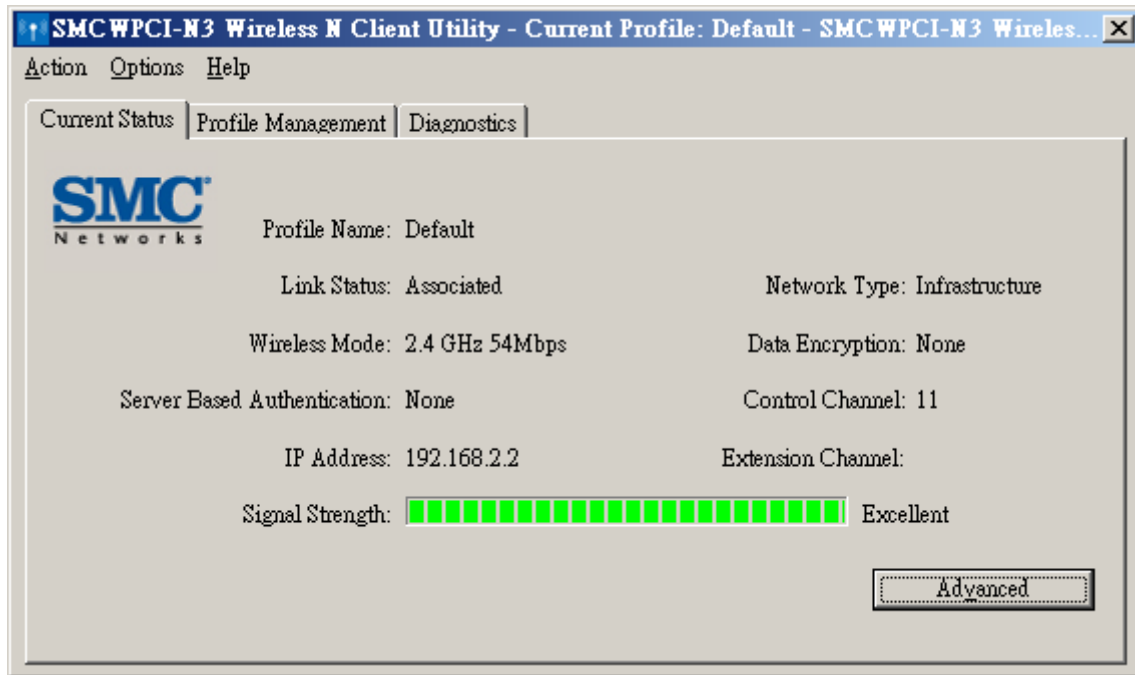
SMCWPCI-N3 Wireless N Client Utility - Current Profile: Default - SMCWPCI-N3 Wireles...

Action Options Help

Current Status | Profile Management | Diagnostics

SMC®
Networks

Profile Name: Default

Link Status: Associated

Network Type: Infrastructure

Wireless Mode: 2.4 GHz 54Mbps

Data Encryption: None

Server Based Authentication: None

Control Channel: 11

IP Address: 192.168.2.2

Extension Channel:

Signal Strength: Excellent

Advanced